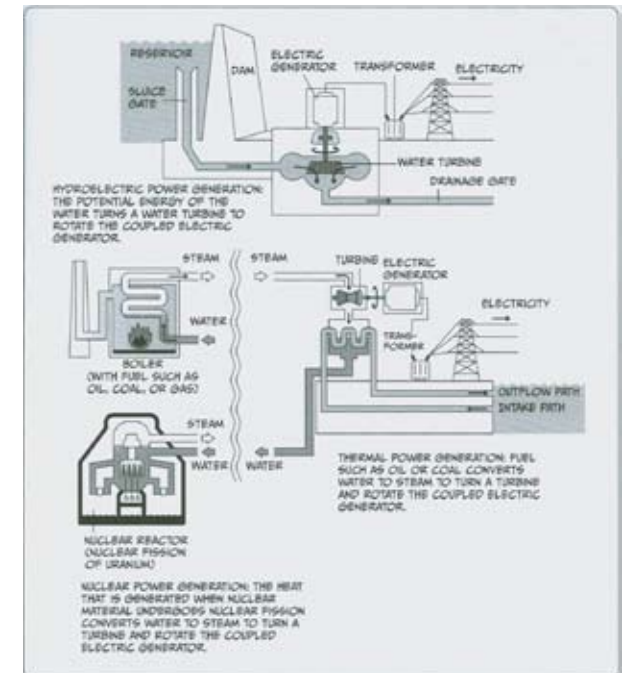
RESERVOIR

DAM

ELECTRIC GENERATOR

TRANSFORMER

ELECTRICITY

SLUICE GATE

WATER TURBINE

DRAINAGE GATE

HYDROELECTRIC POWER GENERATION: THE POTENTIAL ENERGY OF THE WATER TURNS A WATER TURBINE TO ROTATE THE COUPLED ELECTRIC GENERATOR.

STEAM

STEAM

TURBINE

ELECTRIC GENERATOR

ELECTRICITY

WATER

TRANS-FORMER

BOILER (WITH FUEL SUCH AS OIL, COAL, OR GAS)

OUTFLOW PATH

INTAKE PATH

STEAM

WATER

WATER

THERMAL POWER GENERATION: FUEL SUCH AS OIL OR COAL CONVERTS WATER TO STEAM TO TURN A TURBINE AND ROTATE THE COUPLED ELECTRIC GENERATOR.

NUCLEAR REACTOR (NUCLEAR FISSION OF URANIUM)

NUCLEAR POWER GENERATION: THE HEAT THAT IS GENERATED WHEN NUCLEAR MATERIAL UNDERGOES NUCLEAR FISSION CONVERTS WATER TO STEAM TO TURN A TURBINE AND ROTATE THE COUPLED ELECTRIC GENERATOR.